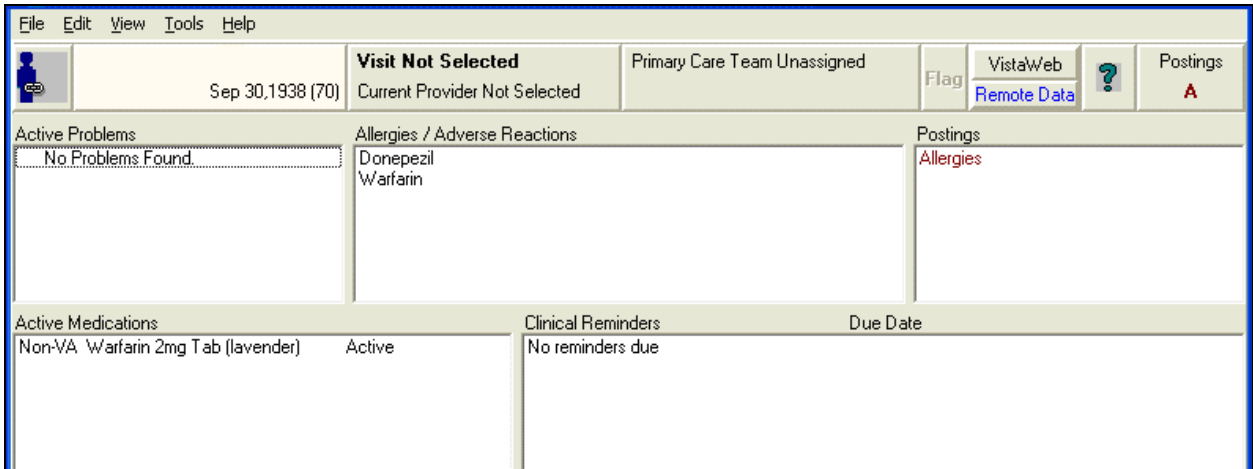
File Edit View Tools Help

Sep 30,1938 (70)

Visit Not Selected
Current Provider Not Selected

Primary Care Team Unassigned

Flag

VistaWeb
Remote Data

?

Postings
A

Active Problems
No Problems Found.

Allergies / Adverse Reactions
Donepezil
Warfarin

Postings
Allergies

Active Medications
Non-VA Warfarin 2mg Tab (lavender) Active

Clinical Reminders Due Date
No reminders due